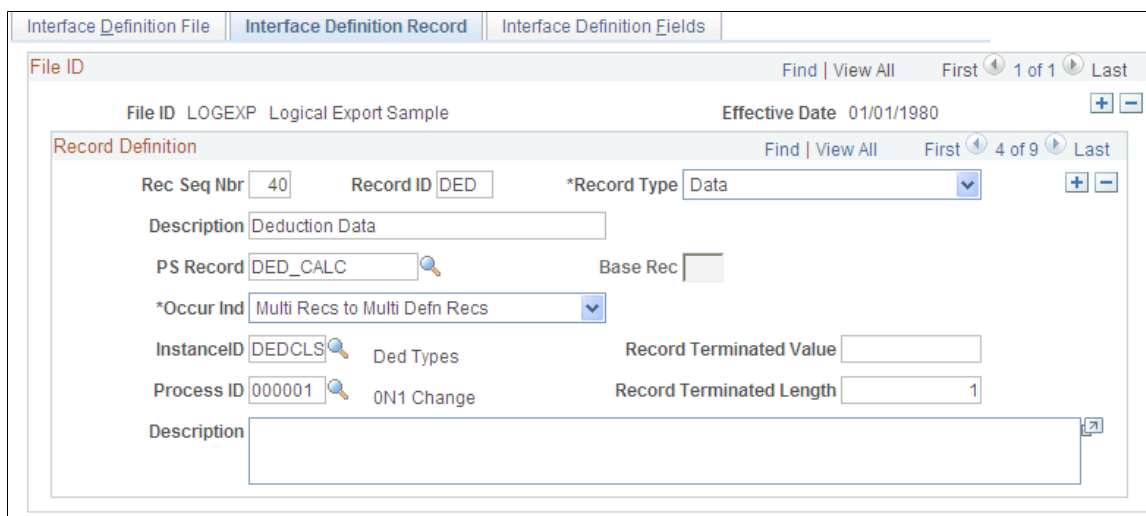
Interface Definition File | Interface Definition Record | Interface Definition Fields

File ID

Find | View All   First 1 of 1 Last

File ID LOGEXP Logical Export Sample

Effective Date 01/01/1980

Record Definition

Find | View All   First 4 of 9 Last

Rec Seq Nbr 40

Record ID DED

*Record Type Data

Description Deduction Data

PS Record DED_CALC

Base Rec

*Occur Ind Multi Recs to Multi Defn Recs

InstanceID DEDCLS Ded Types

Record Terminated Value

Process ID 000001 0N1 Change

Record Terminated Length 1

Description